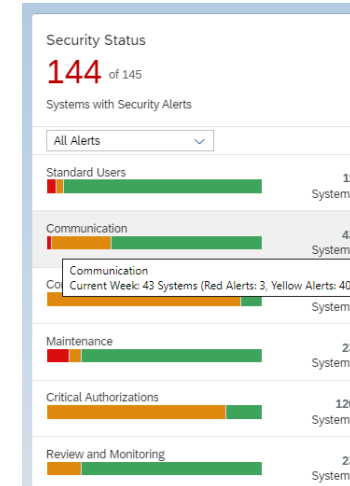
Security Status

144 of 145

Systems with Security Alerts

All Alerts

Standard Users

1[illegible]
System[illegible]

Communication

4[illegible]
System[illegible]

Communication
Current Week: 43 Systems (Red Alerts: 3, Yellow Alerts: 4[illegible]

Co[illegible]

System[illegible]

Maintenance

2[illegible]
System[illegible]

Critical Authorizations

12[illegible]
System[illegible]

Review and Monitoring

2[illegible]
System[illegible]